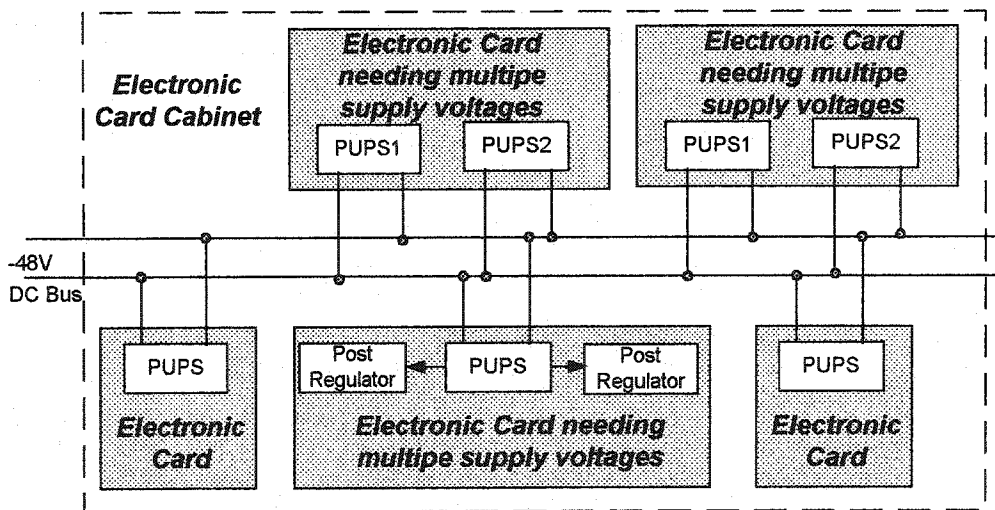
Electronic Card Cabinet

Electronic Card needing multipe supply voltages

PUPS1

PUPS2

Electronic Card needing multipe supply voltages

PUPS1

PUPS2

-48V DC Bus

PUPS

Electronic Card

Post Regulator

PUPS

Post Regulator

Electronic Card needing multipe supply voltages

PUPS

Electronic Card